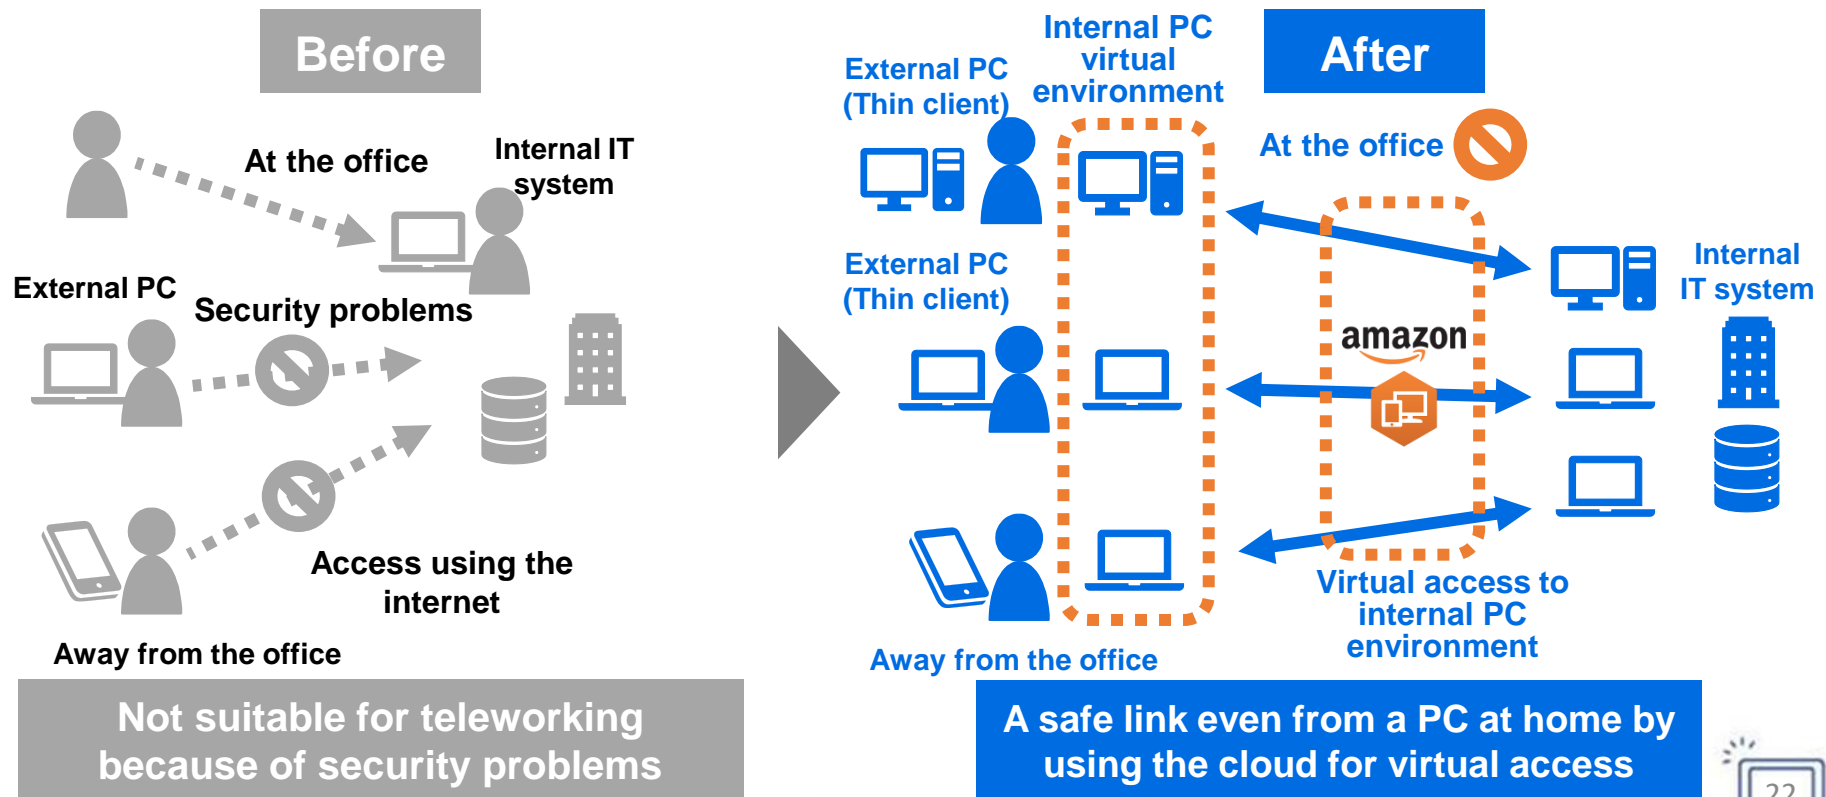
Before

At the office

Internal IT system

External PC

Security problems

Access using the internet

Away from the office

Not suitable for teleworking because of security problems

External PC (Thin client)

Internal PC virtual environment

After

At the office

External PC (Thin client)

amazon

Internal IT system

Virtual access to internal PC environment

Away from the office

A safe link even from a PC at home by using the cloud for virtual access

22